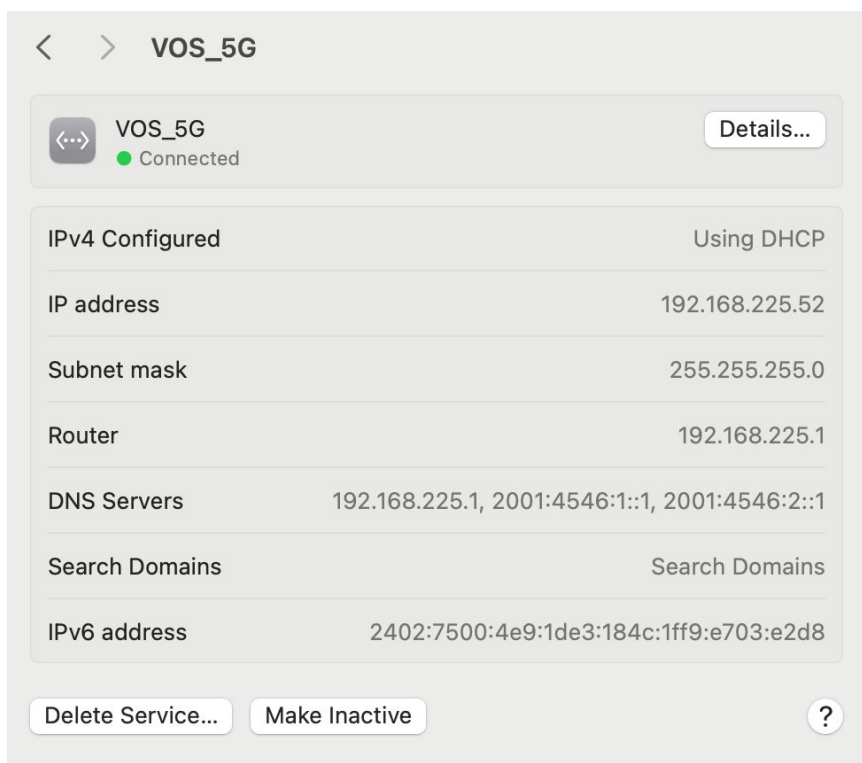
< > VOS_5G

VOS_5G
Connected

Details...

| | |
|---|---|
| IPv4 Configured | Using DHCP |
| IP address | 192.168.225.52 |
| Subnet mask | 255.255.255.0 |
| Router | 192.168.225.1 |
| DNS Servers | 192.168.225.1, 2001:4546:1::1, 2001:4546:2::1 |
| Search Domains | Search Domains |
| IPv6 address | 2402:7500:4e9:1de3:184c:1ff9:e703:e2d8 |

Delete Service... Make Inactive ?